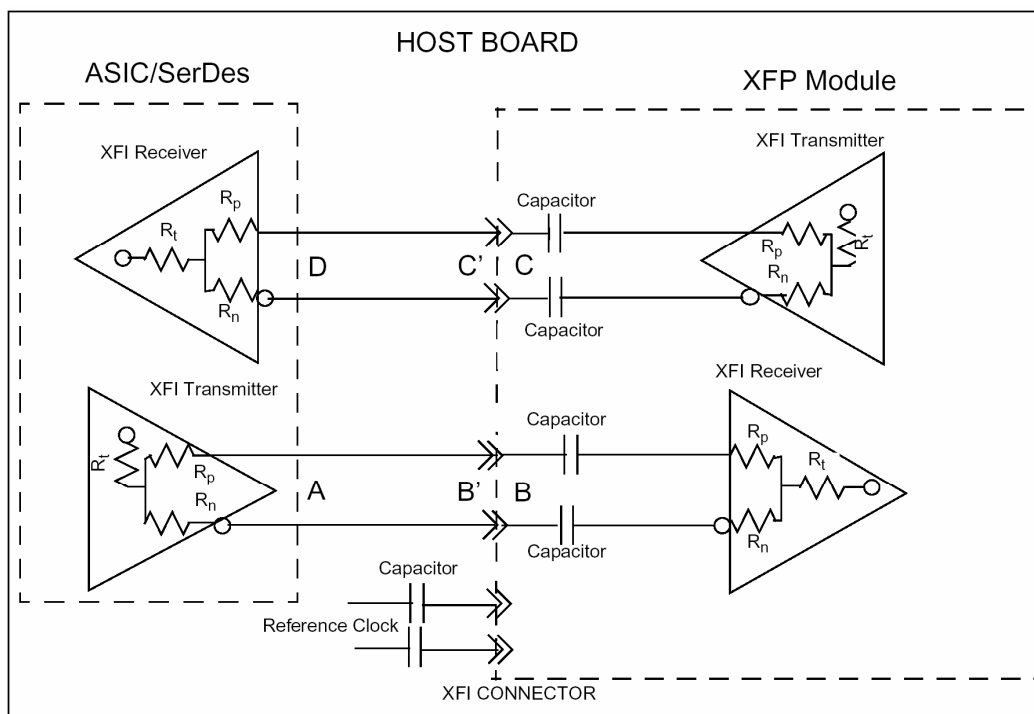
HOST BOARD

ASIC/SerDes

XFP Module

XFI Receiver

$R_p$

$R_t$

$R_n$

D

C'

C

Capacitor

Capacitor

XFI Transmitter

$R_p$

$R_t$

$R_n$

XFI Transmitter

$R_t$

$R_p$

$R_n$

A

B'

B

Capacitor

Capacitor

XFI Receiver

$R_p$

$R_t$

$R_n$

Capacitor

Reference Clock

XFI CONNECTOR